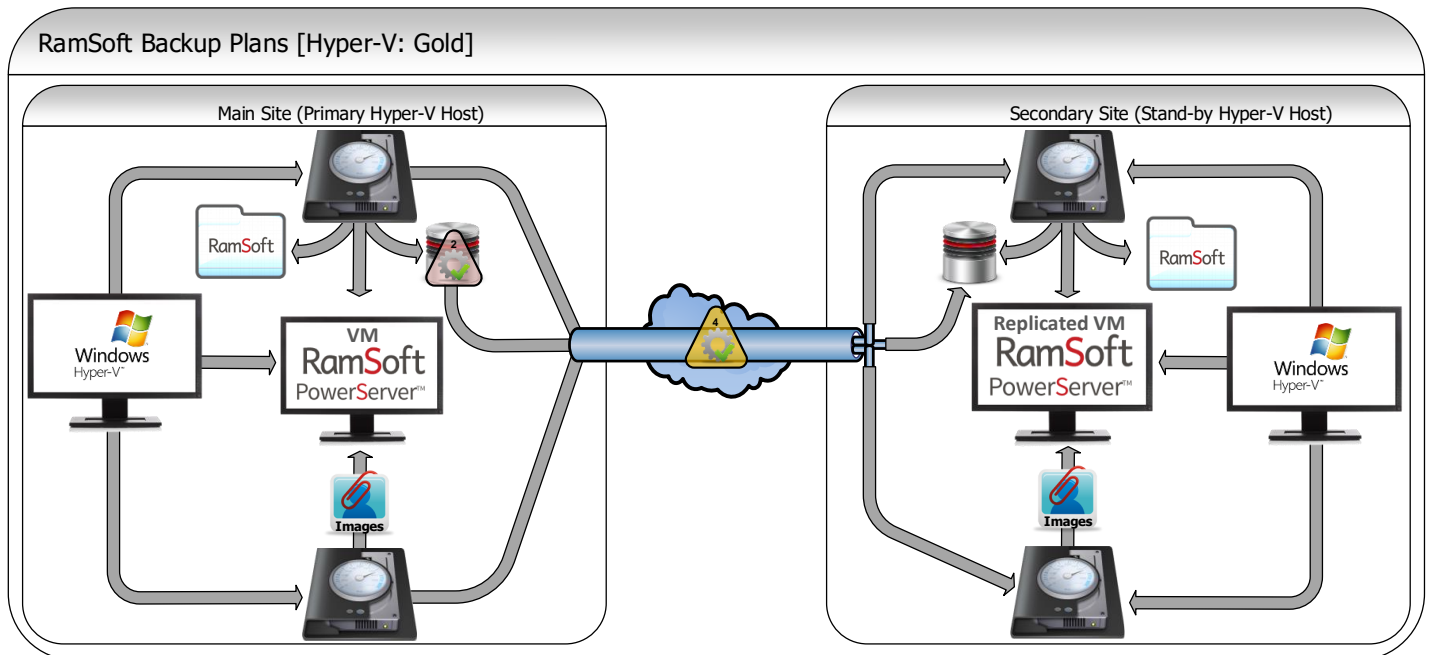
RamSoft Backup Plans [Hyper-V: Gold]

Main Site (Primary Hyper-V Host)

RamSoft

2

Windows
Hyper-V™

VM
RamSoft
PowerServer™

Images

4

Secondary Site (Stand-by Hyper-V Host)

RamSoft

Replicated VM
RamSoft
PowerServer™

Windows
Hyper-V™

Images